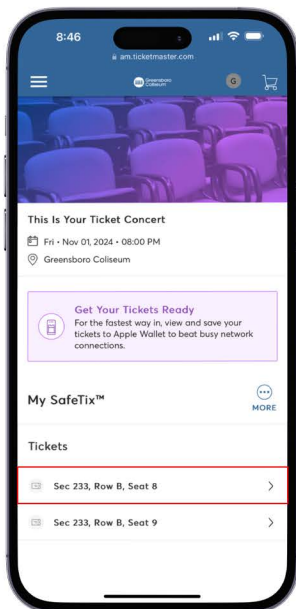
8:46

am.ticketmaster.com

Greensboro Coliseum

G

This Is Your Ticket Concert

Fri • Nov 01, 2024 • 08:00 PM

Greensboro Coliseum

Get Your Tickets Ready

For the fastest way in, view and save your tickets to Apple Wallet to beat busy network connections.

My SafeTix™

MORE

Tickets

Sec 233, Row B, Seat 8

Sec 233, Row B, Seat 9